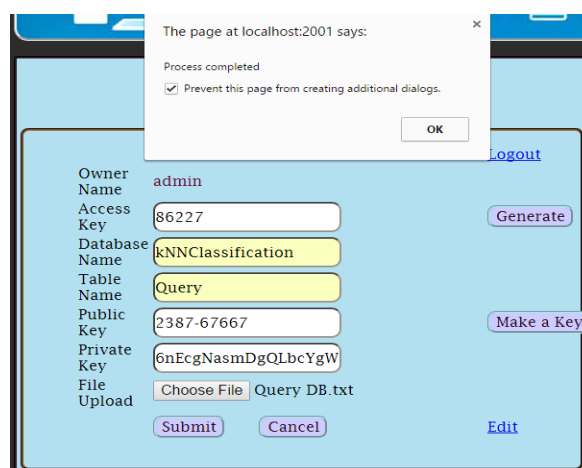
The page at localhost:2001 says:

×

Process completed

Prevent this page from creating additional dialogs.

OK

Logout

Owner Name admin

Access Key 86227

Generate

Database Name kNNClassification

Table Name Query

Public Key 2387-67667

Make a Key

Private Key 6nEcgNasmDgQLbcYgW

File Upload Choose File Query DB.txt

Submit Cancel

Edit